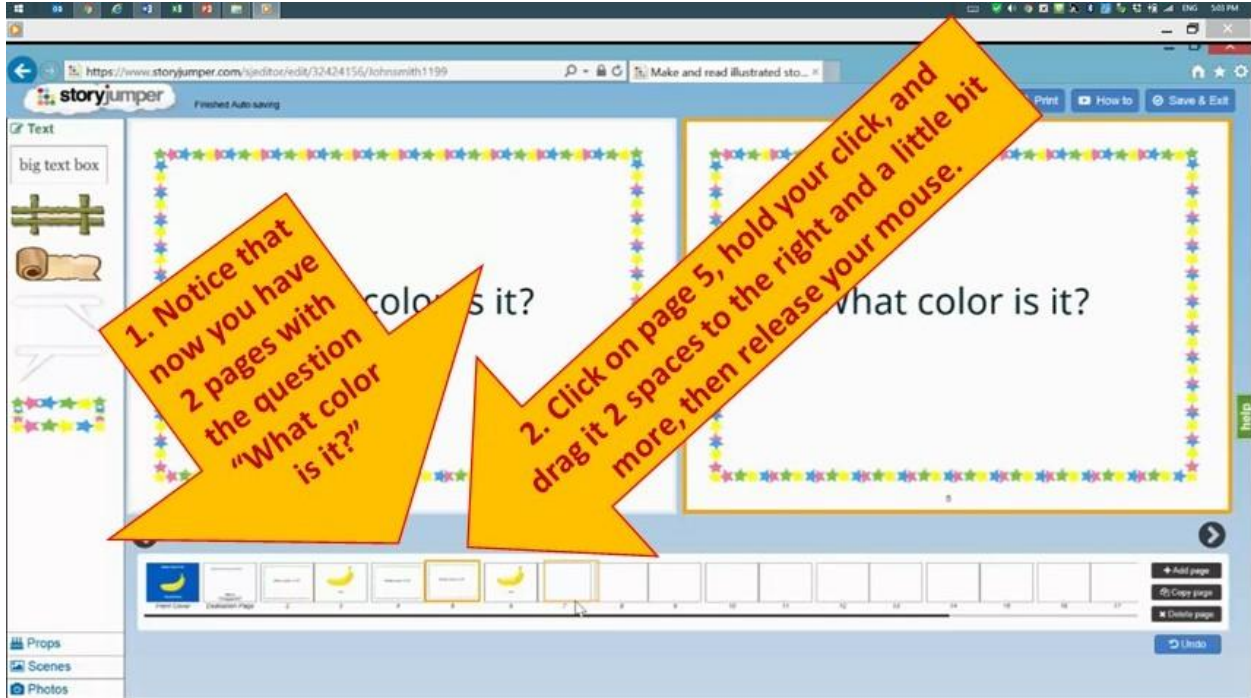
https://www.storyjumper.com/sjeditor/edit/32424156/Johnsmith1199
Make and read illustrated sto... ×

storyjumper
Finished Auto saving

Print
How to
Save & Exit

Text
big text box

1. Notice that now you have 2 pages with the question "What color is it?"

What color is it?

2. Click on page 5, hold your click, and drag it 2 spaces to the right and a little bit more, then release your mouse.

What color is it?

5

help

Front Cover
Dedication Page
2
3
4
5
6
7
8
9
10
11
12
13
14
15
16
17

+ Add page
Copy page
× Delete page

Undo

Props
Scenes
Photos

ENG
5:03 PM